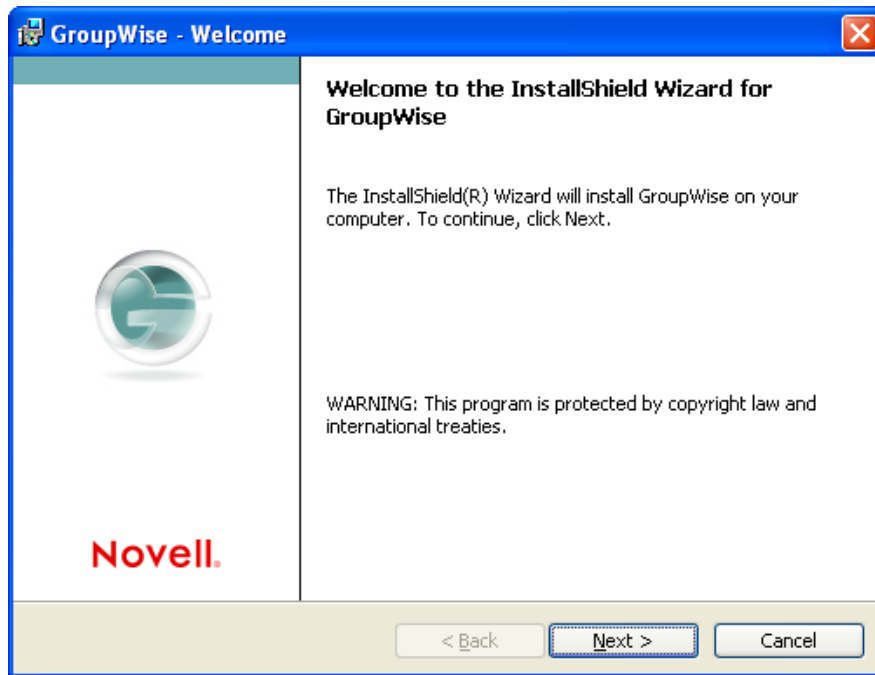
GroupWise - Welcome

Welcome to the InstallShield Wizard for GroupWise

The InstallShield(R) Wizard will install GroupWise on your computer. To continue, click Next.

WARNING: This program is protected by copyright law and international treaties.

Novell.

< Back

Next >

Cancel